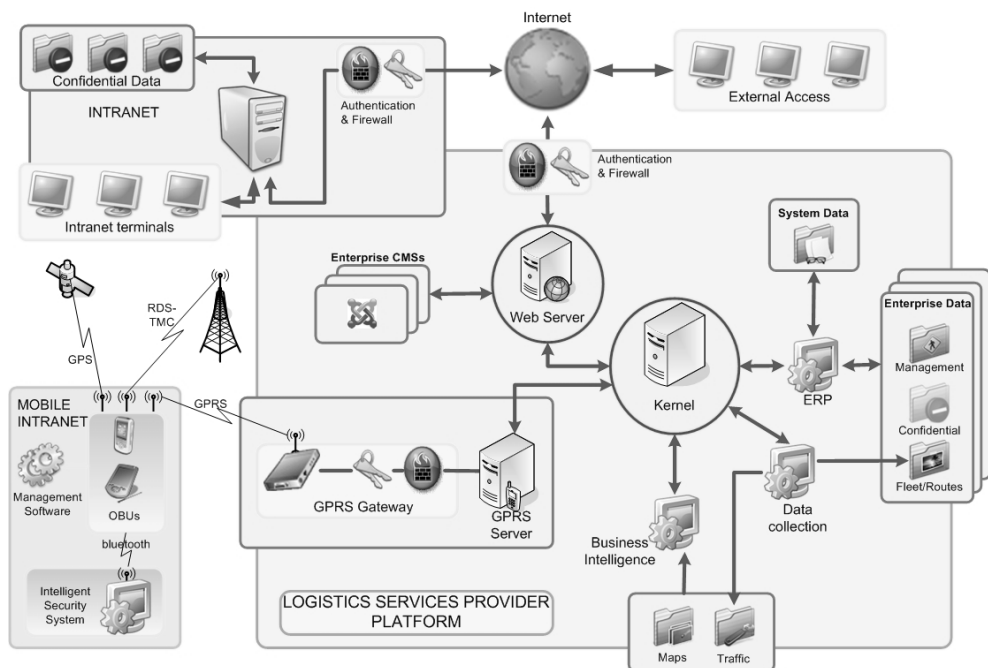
Internet

Confidential Data

INTRANET

Authentication & Firewall

External Access

Authentication & Firewall

Intranet terminals

System Data

Enterprise CMSs

RDS-TMC

Web Server

Enterprise Data

GPS

Kernel

ERP

Management

MOBILE INTRANET

GPRS

Confidential

Management Software

OBUs

GPRS Gateway

GPRS Server

Data collection

Fleet/Routes

bluetooth

Business Intelligence

Intelligent Security System

LOGISTICS SERVICES PROVIDER PLATFORM

Maps

Traffic